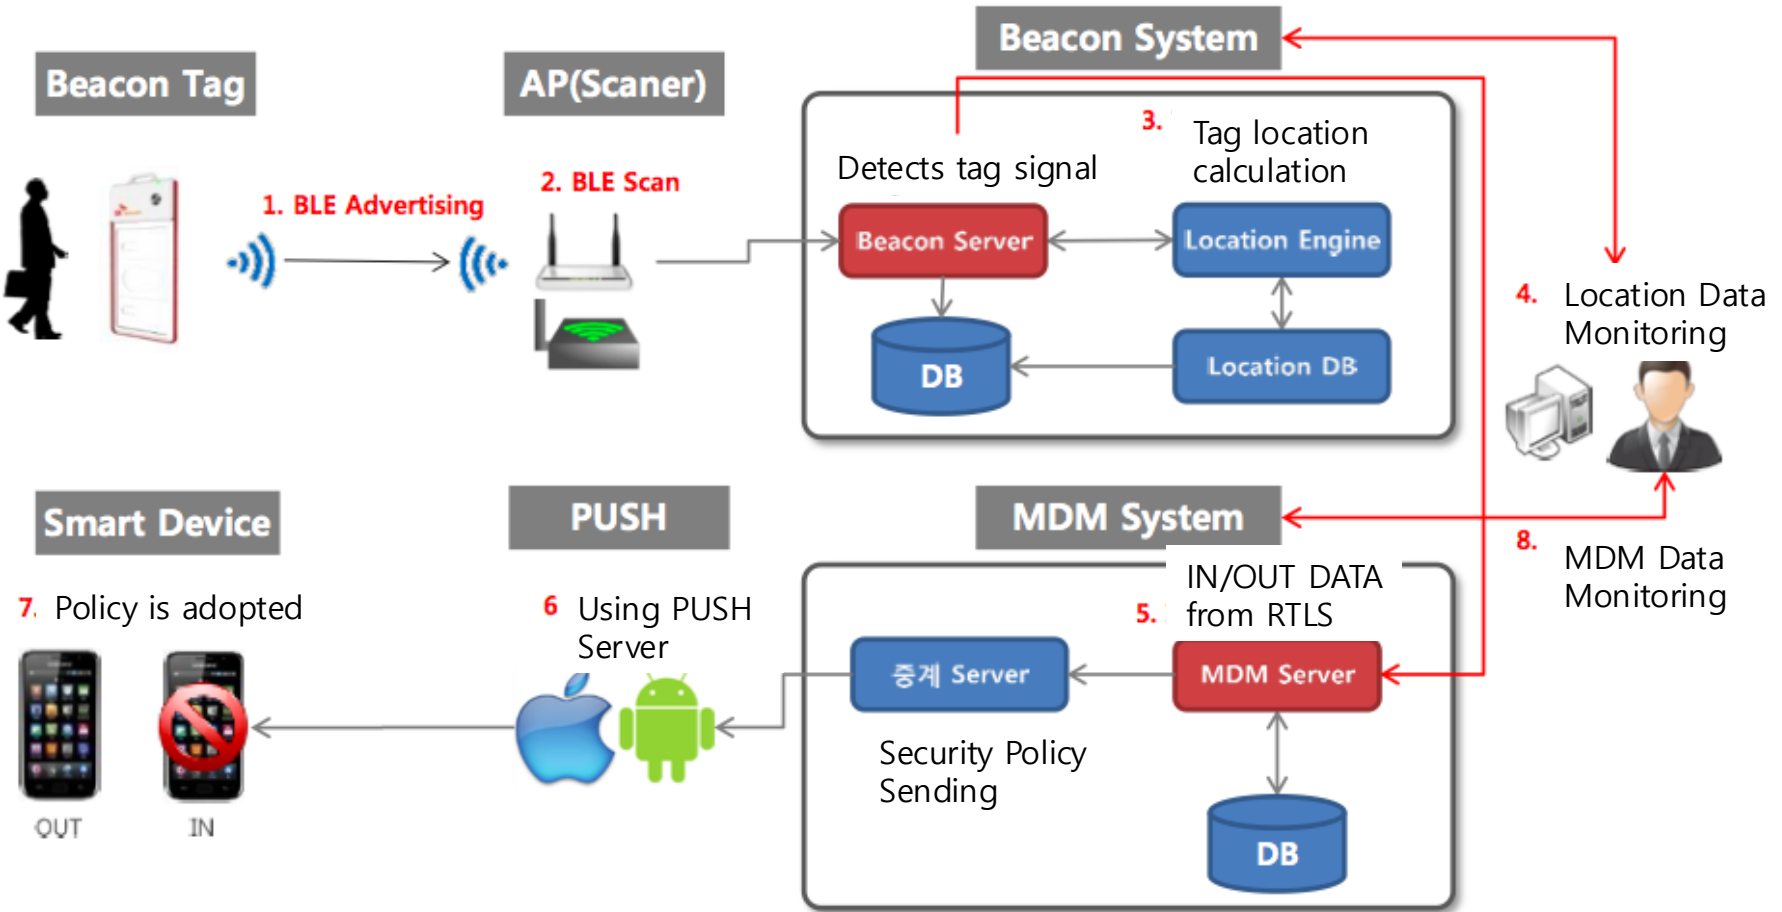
Beacon Tag

AP(Scaner)

Beacon System

1. BLE Advertising

2. BLE Scan

Detects tag signal

3. Tag location calculation

Beacon Server

Location Engine

DB

Location DB

4. Location Data Monitoring

Smart Device

PUSH

MDM System

7. Policy is adopted

6 Using PUSH Server

5. IN/OUT DATA from RTLS

8. MDM Data Monitoring

중계 Server

MDM Server

Security Policy Sending

DB

OUT

IN